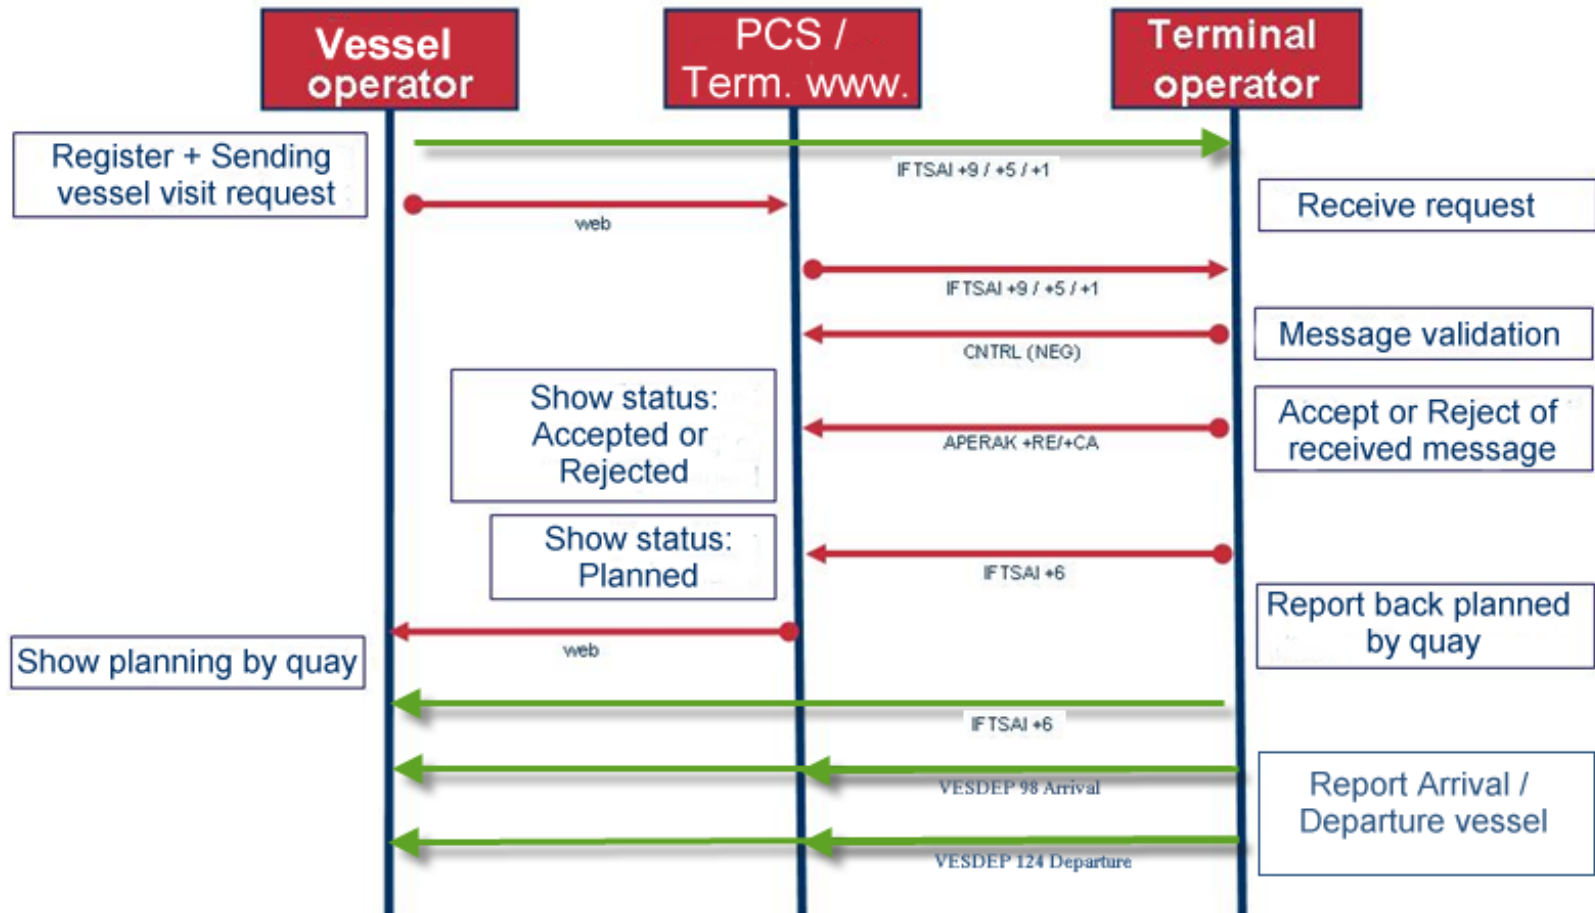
Vessel operator

PCS / Term. www.

Terminal operator

Register + Sending vessel visit request

IFTSAI +9 / +5 / +1

Receive request

web

IFTSAI +9 / +5 / +1

CNTRL (NEG)

Message validation

Show status: Accepted or Rejected

APERAK +RE/+CA

Accept or Reject of received message

Show status: Planned

IFTSAI +6

Report back planned by quay

Show planning by quay

web

IFTSAI +6

VESDEP 98 Arrival

Report Arrival / Departure vessel

VESDEP 124 Departure